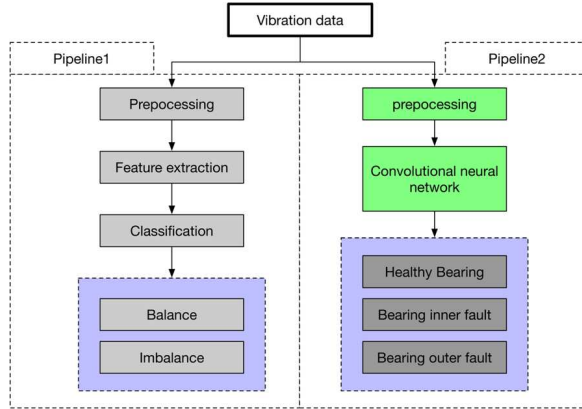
Vibration data

Pipeline1

Prepocessing

Feature extraction

Classification

Balance

Imbalance

Pipeline2

prepocessing

Convolutional neural network

Healthy Bearing

Bearing inner fault

Bearing outer fault